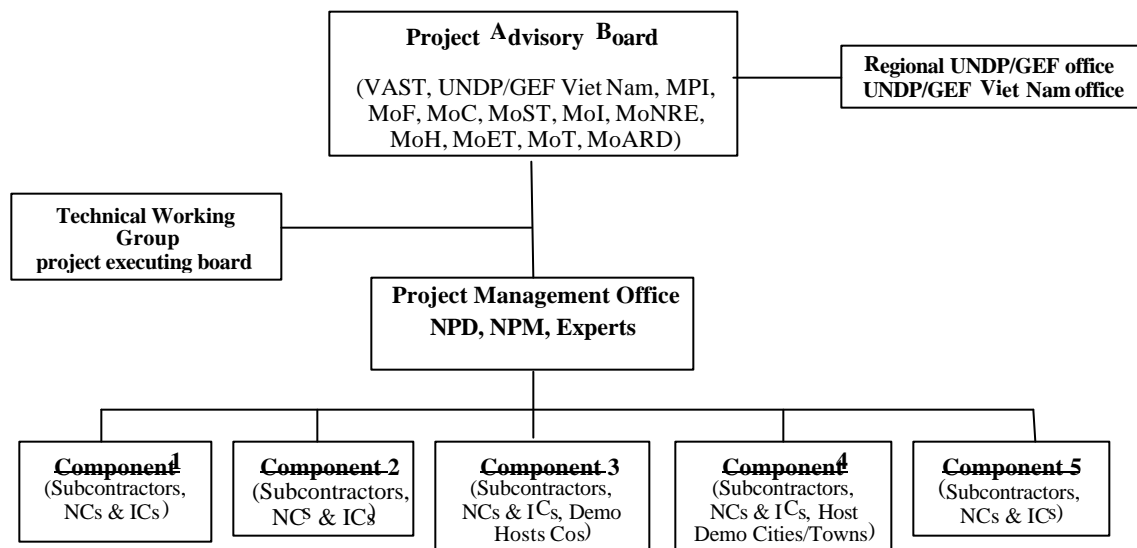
Project Advisory Board

(VAST, UNDP/GEF Viet Nam, MPI, MoF, MoC, MoST, MoI, MoNRE, MoH, MoET, MoT, MoARD)

Regional UNDP/GEF office
UNDP/GEF Viet Nam office

Technical Working Group
project executing board

Project Management Office
NPD, NPM, Experts

Component 1
(Subcontractors, NCs & ICs)

Component 2
(Subcontractors, NCs & ICs)

Component 3
(Subcontractors, NCs & ICs, Demo Hosts Cos)

Component 4
(Subcontractors, NCs & ICs, Host Demo Cities/Towns)

Component 5
(Subcontractors, NCs & ICs)